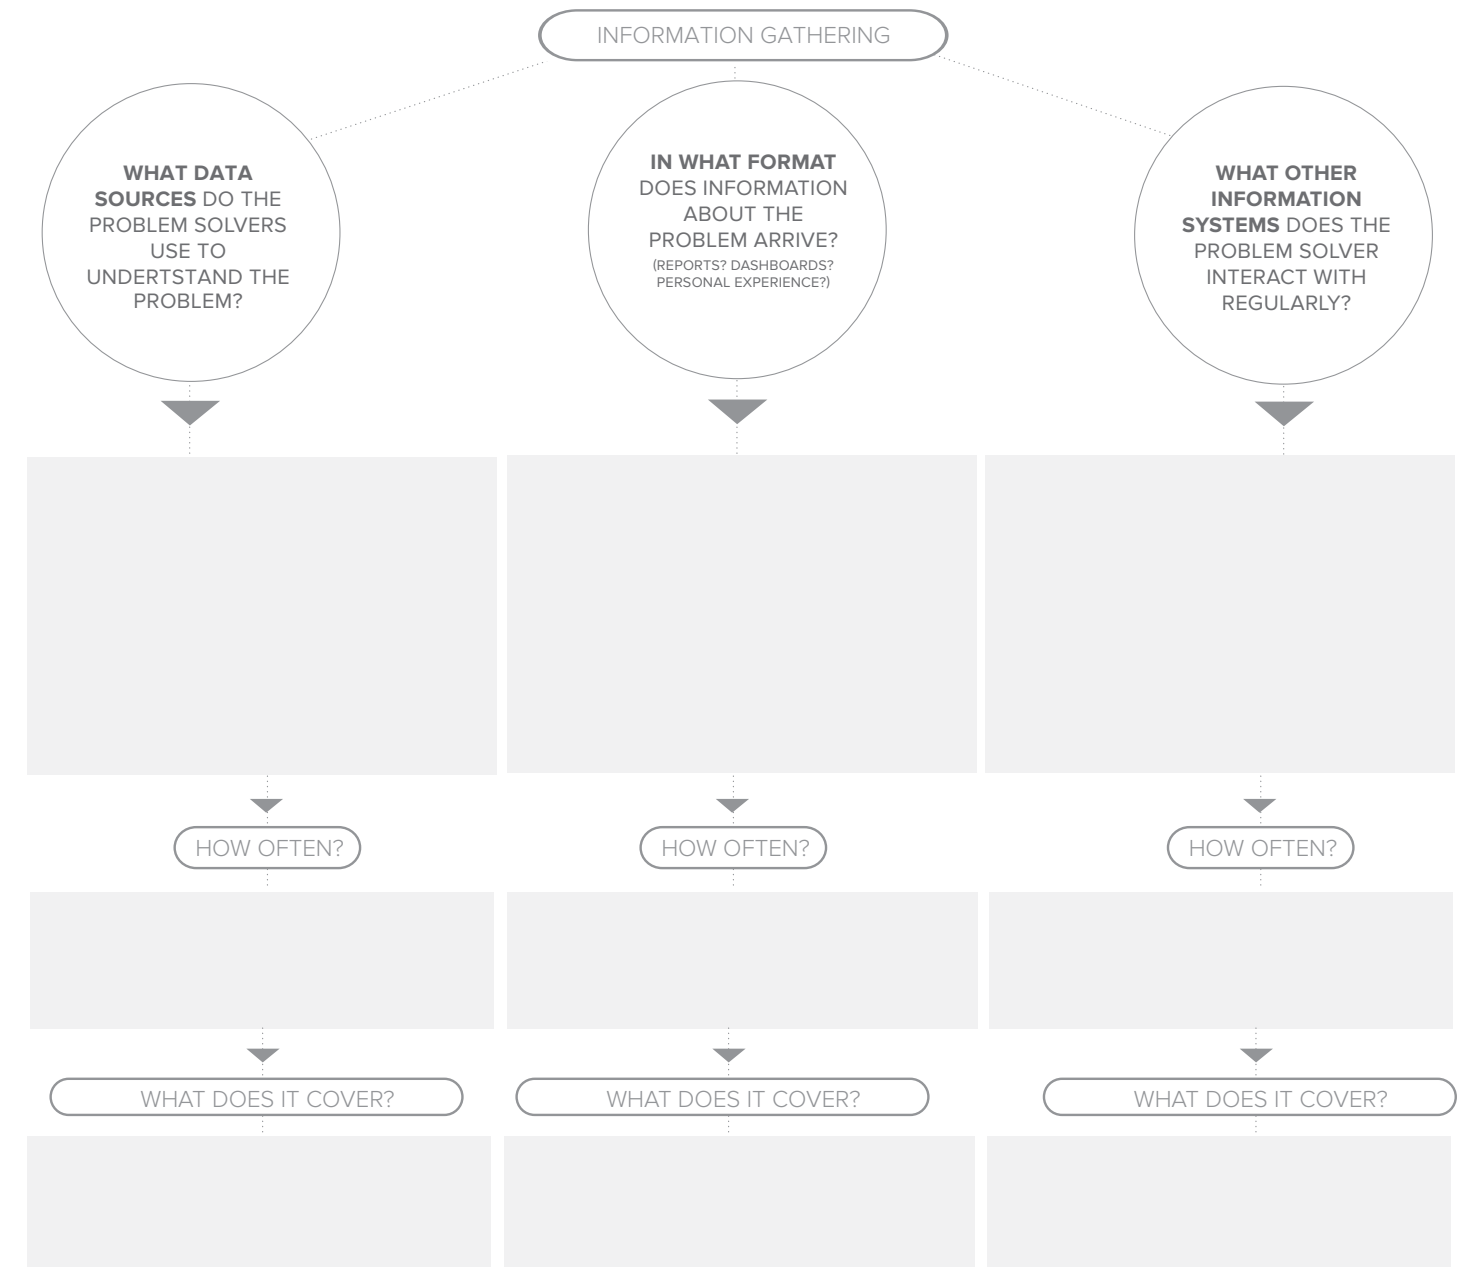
INFORMATION GATHERING

WHAT DATA SOURCES DO THE PROBLEM SOLVERS USE TO UNDERTSTAND THE PROBLEM?

IN WHAT FORMAT DOES INFORMATION ABOUT THE PROBLEM ARRIVE? (REPORTS? DASHBOARDS? PERSONAL EXPERIENCE?)

WHAT OTHER INFORMATION SYSTEMS DOES THE PROBLEM SOLVER INTERACT WITH REGULARLY?

HOW OFTEN?

HOW OFTEN?

HOW OFTEN?

WHAT DOES IT COVER?

WHAT DOES IT COVER?

WHAT DOES IT COVER?